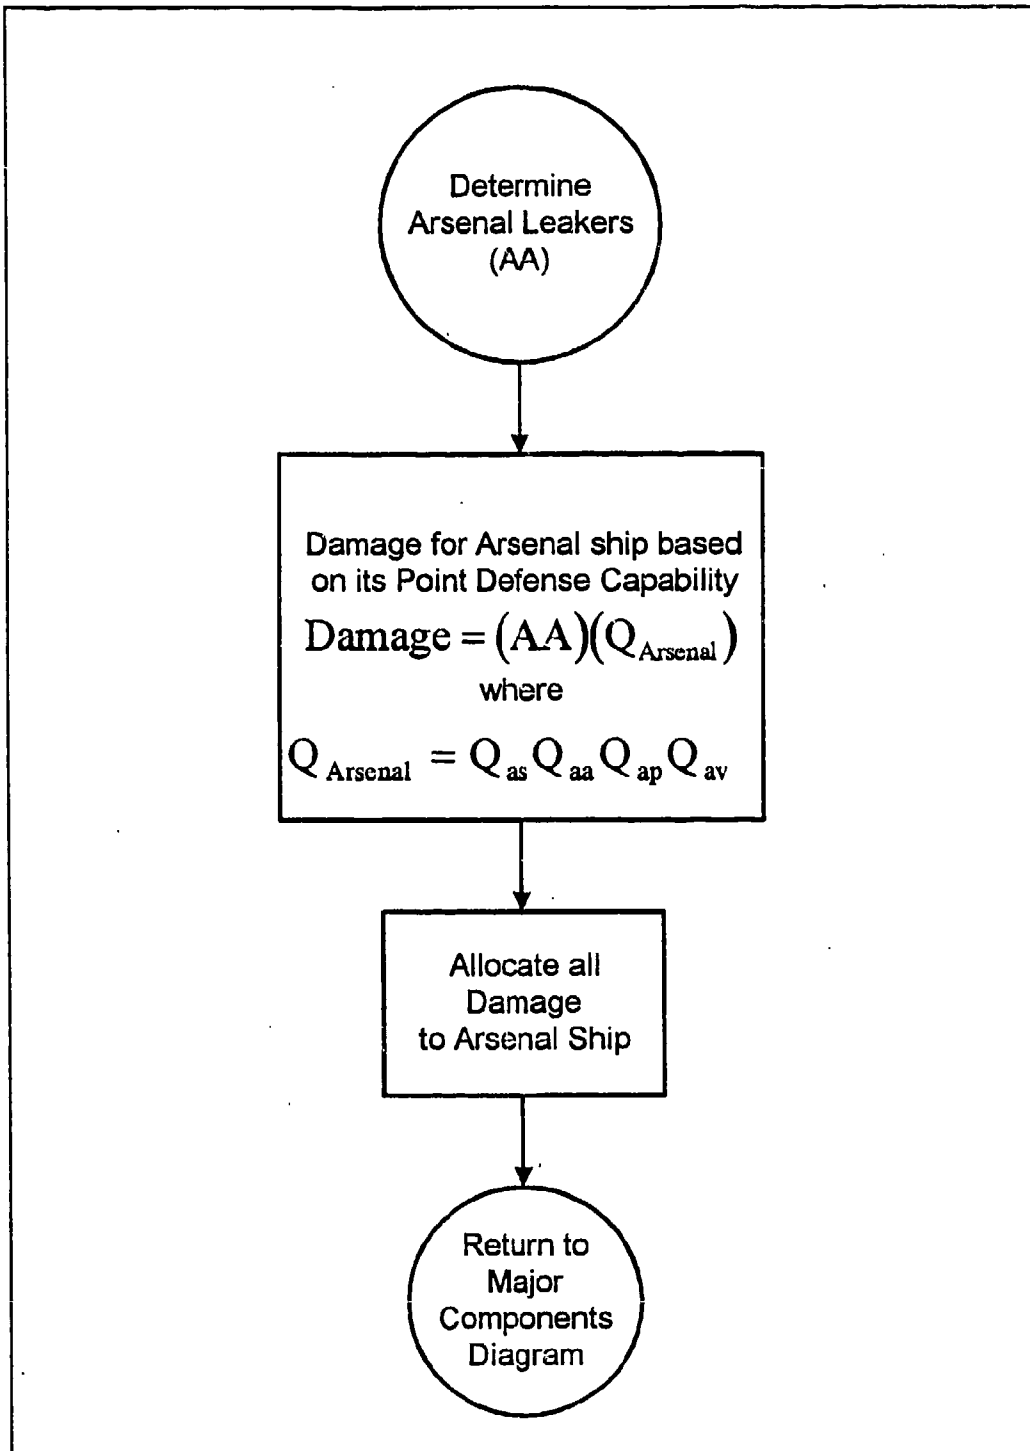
Determine Arsenal Leakers (AA)

Damage for Arsenal ship based on its Point Defense Capability

$\text{Damage} = (AA)(Q_{\text{Arsenal}})$

where

$Q_{\text{Arsenal}} = Q_{as} Q_{aa} Q_{ap} Q_{av}$

Allocate all Damage to Arsenal Ship

Return to Major Components Diagram